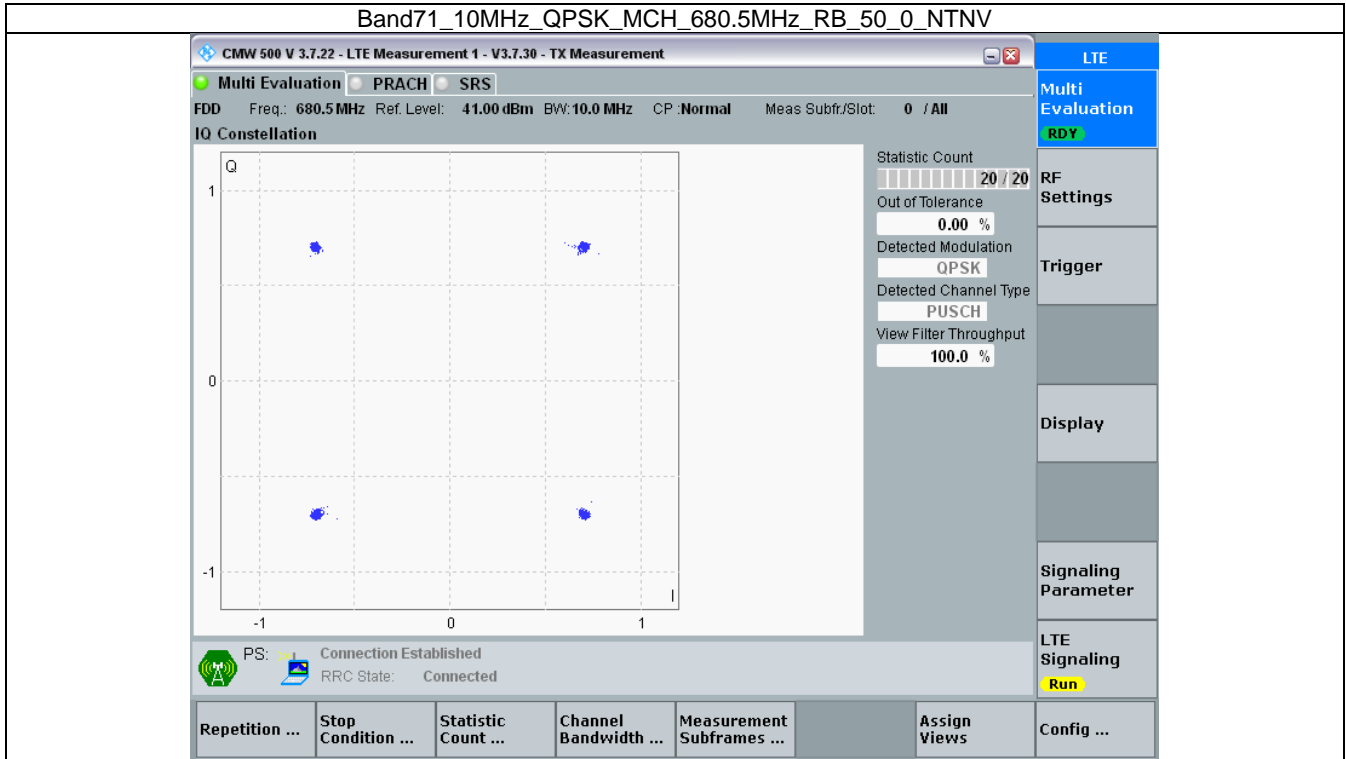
Band71_10MHz_QPSK_MCH_680.5MHz_RB_50_0_NTNV

CMW 500 V 3.7.22 - LTE Measurement 1 - V3.7.30 - TX Measurement

LTE

Multi Evaluation | PRACH | SRS

FDD Freq.: 680.5 MHz Ref. Level: 41.00 dBm BW: 10.0 MHz CP : Normal Meas Subfr./Slot: 0 / All

IQ Constellation

Q
1
0
-1
-1 0 1
I

Statistic Count
20 / 20
Out of Tolerance
0.00 %
Detected Modulation
QPSK
Detected Channel Type
PUSCH
View Filter Throughput
100.0 %

Multi Evaluation
RDY

RF Settings

Trigger

Display

Signaling Parameter

LTE Signaling
Run

PS: Connection Established
RRC State: Connected

Repetition ...
Stop Condition ...
Statistic Count ...
Channel Bandwidth ...
Measurement Subframes ...
Assign Views
Config ...